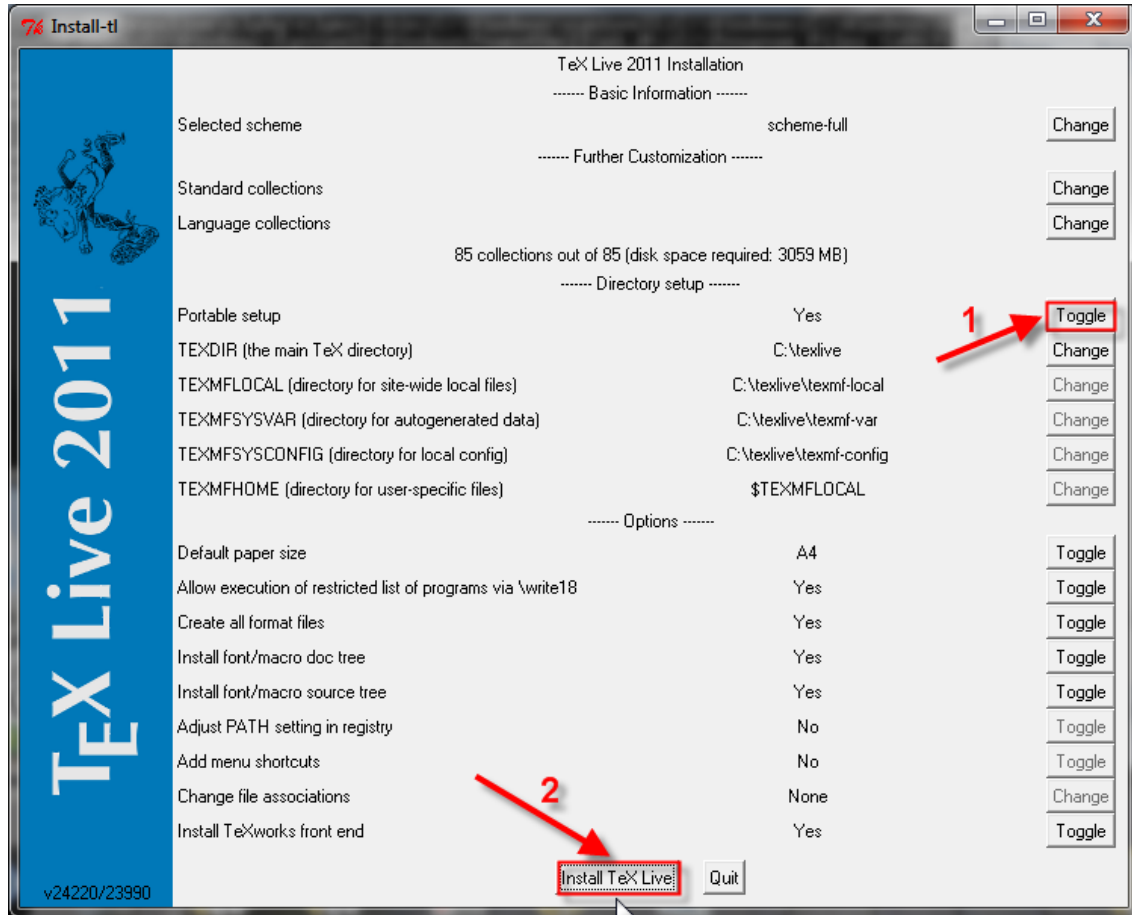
Install-tl

TeX Live 2011

v24220/23990

TeX Live 2011 Installation

------- Basic Information -------

| | | |
|---|---|---|
| Selected scheme | scheme-full | Change |

------- Further Customization -------

| | | |
|---|---|---|
| Standard collections | | Change |
| Language collections | | Change |

85 collections out of 85 (disk space required: 3059 MB)

------- Directory setup -------

| | | |
|---|---|---|
| Portable setup | Yes | Toggle |
| TEXDIR (the main TeX directory) | C:\texlive | Change |
| TEXMFLOCAL (directory for site-wide local files) | C:\texlive\texmf-local | Change |
| TEXMFSYSVAR (directory for autogenerated data) | C:\texlive\texmf-var | Change |
| TEXMFSYSCONFIG (directory for local config) | C:\texlive\texmf-config | Change |
| TEXMFHOME (directory for user-specific files) | $TEXMFLOCAL | Change |

1

------- Options -------

| | | |
|---|---|---|
| Default paper size | A4 | Toggle |
| Allow execution of restricted list of programs via \write18 | Yes | Toggle |
| Create all format files | Yes | Toggle |
| Install font/macro doc tree | Yes | Toggle |
| Install font/macro source tree | Yes | Toggle |
| Adjust PATH setting in registry | No | Toggle |
| Add menu shortcuts | No | Toggle |
| Change file associations | None | Change |
| Install TeXworks front end | Yes | Toggle |

2

Install TeX Live Quit